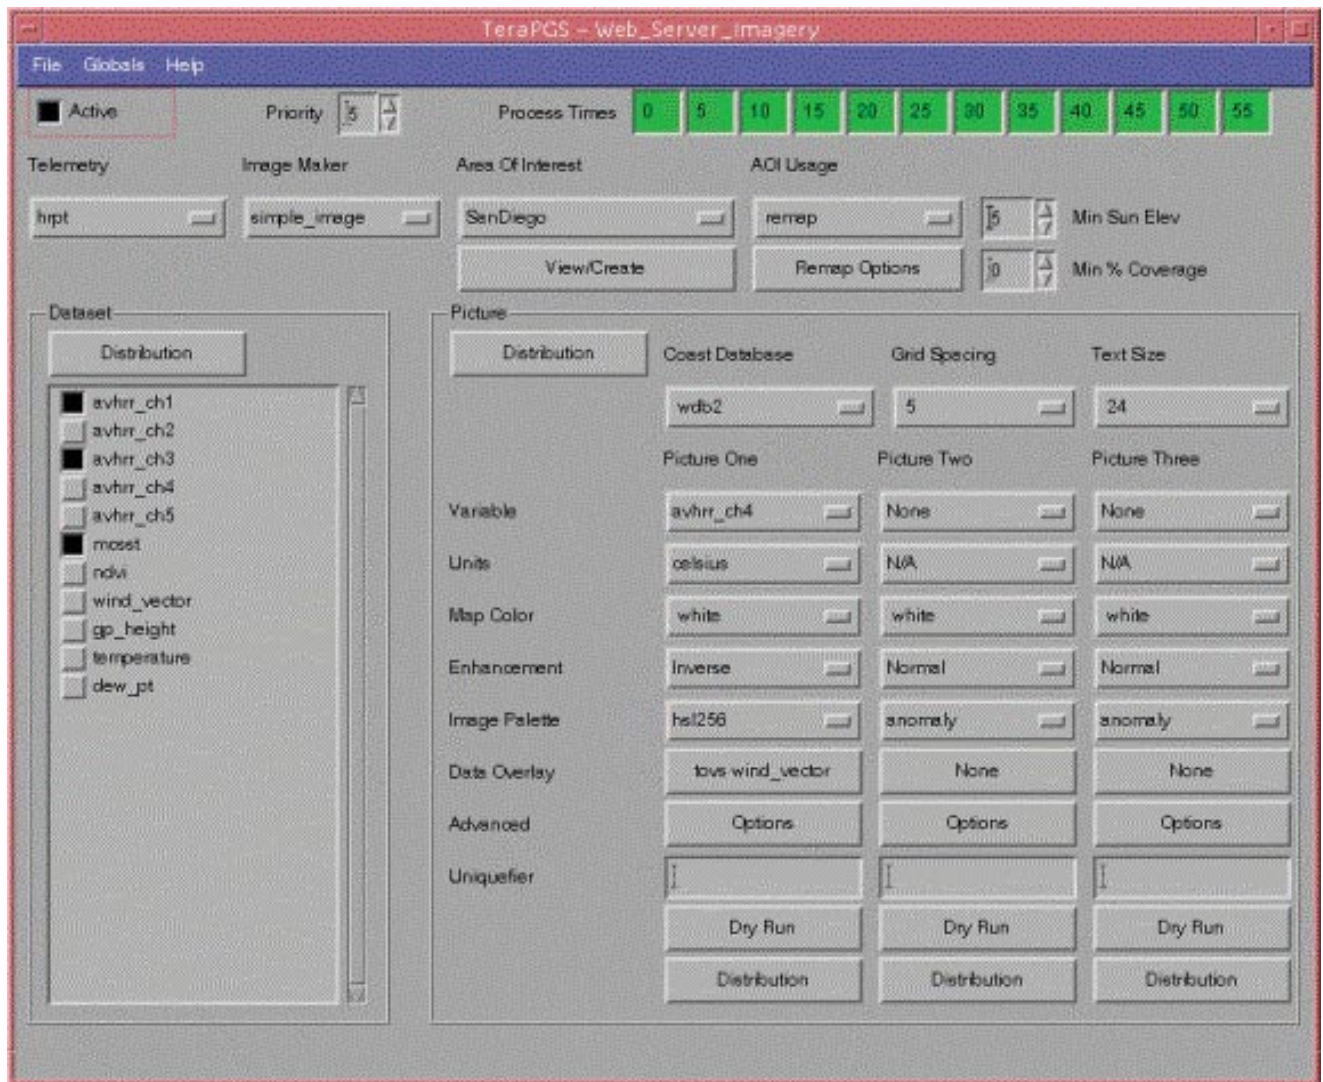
TeraPGS – web_Server_imagery

File Globals Help

Active

Priority 5

Process Times 0 5 10 15 20 25 30 35 40 45 50 55

Telemetry
hrpt

Image Maker
simple_image

Area Of Interest
SanDiego
View/Create

AOI Usage
remap
Remap Options

5 Min Sun Elev
0 Min % Coverage

Dataset
Distribution
avhrr_ch1
avhrr_ch2
avhrr_ch3
avhrr_ch4
avhrr_ch5
mosst
ndvi
wind_vector
gp_height
temperature
dew_pt

Picture
Distribution

| | Coast Database | Grid Spacing | Text Size |
|---|---|---|---|
| | wdb2 | 5 | 24 |
| | Picture One | Picture Two | Picture Three |
| Variable | avhrr_ch4 | None | None |
| Units | celsius | N/A | N/A |
| Map Color | white | white | white |
| Enhancement | Inverse | Normal | Normal |
| Image Palette | hsl256 | anomaly | anomaly |
| Data Overlay | tovs wind_vector | None | None |
| Advanced | Options | Options | Options |
| Uniquefier | | | |
| | Dry Run | Dry Run | Dry Run |
| | Distribution | Distribution | Distribution |